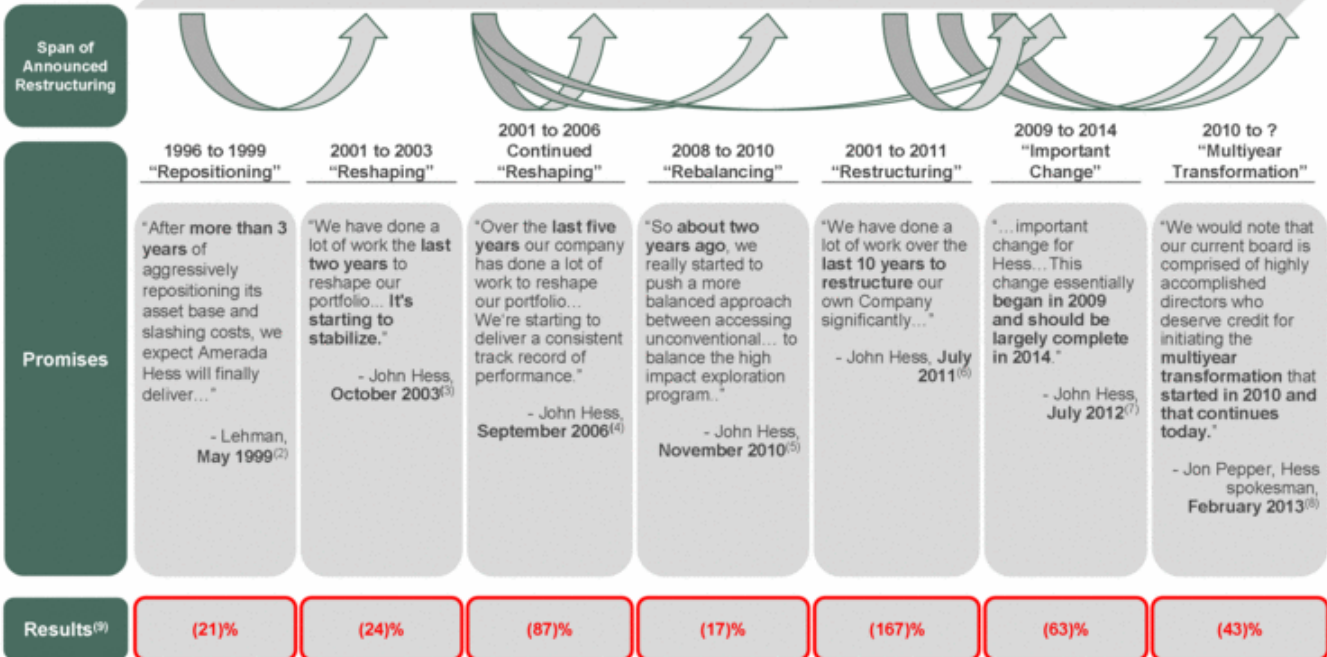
Span of Announced Restructuring

1996 to 1999 "Repositioning"

2001 to 2003 "Reshaping"

2001 to 2006 Continued "Reshaping"

2008 to 2010 "Rebalancing"

2001 to 2011 "Restructuring"

2009 to 2014 "Important Change"

2010 to ? "Multiyear Transformation"

Promises

"After more than 3 years of aggressively repositioning its asset base and slashing costs, we expect Amerada Hess will finally deliver…"

- Lehman, May 1999$^{(2)}$

"We have done a lot of work the last two years to reshape our portfolio... It's starting to stabilize."

- John Hess, October 2003$^{(3)}$

"Over the last five years our company has done a lot of work to reshape our portfolio... We're starting to deliver a consistent track record of performance."

- John Hess, September 2006$^{(4)}$

"So about two years ago, we really started to push a more balanced approach between accessing unconventional… to balance the high impact exploration program.."

- John Hess, November 2010$^{(5)}$

"We have done a lot of work over the last 10 years to restructure our own Company significantly…"

- John Hess, July 2011$^{(6)}$

"…important change for Hess…This change essentially began in 2009 and should be largely complete in 2014."

- John Hess, July 2012$^{(7)}$

"We would note that our current board is comprised of highly accomplished directors who deserve credit for initiating the multiyear transformation that started in 2010 and that continues today."

- Jon Pepper, Hess spokesman, February 2013$^{(8)}$

Results$^{(9)}$

| (21)% | (24)% | (87)% | (17)% | (167)% | (63)% | (43)% |